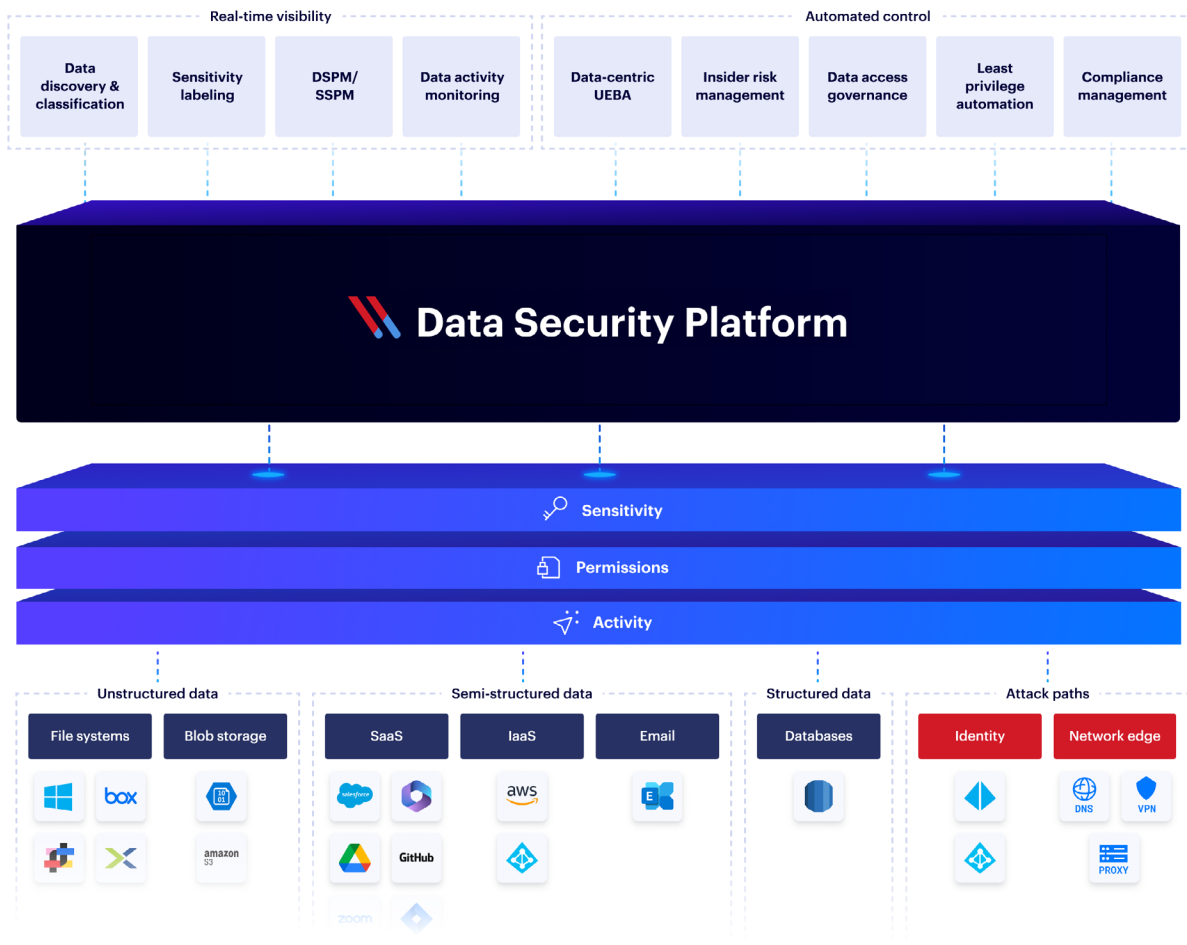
Real-time visibility

Data discovery & classification

Sensitivity labeling

DSPM/ SSPM

Data activity monitoring

Automated control

Data-centric UEBA

Insider risk management

Data access governance

Least privilege automation

Compliance management

Data Security Platform

Sensitivity

Permissions

Activity

Unstructured data

File systems

Blob storage

box

amazon S3

Semi-structured data

SaaS

IaaS

Email

salesforce

aws

GitHub

zoom

Structured data

Databases

Attack paths

Identity

Network edge

DNS

VPN

PROXY